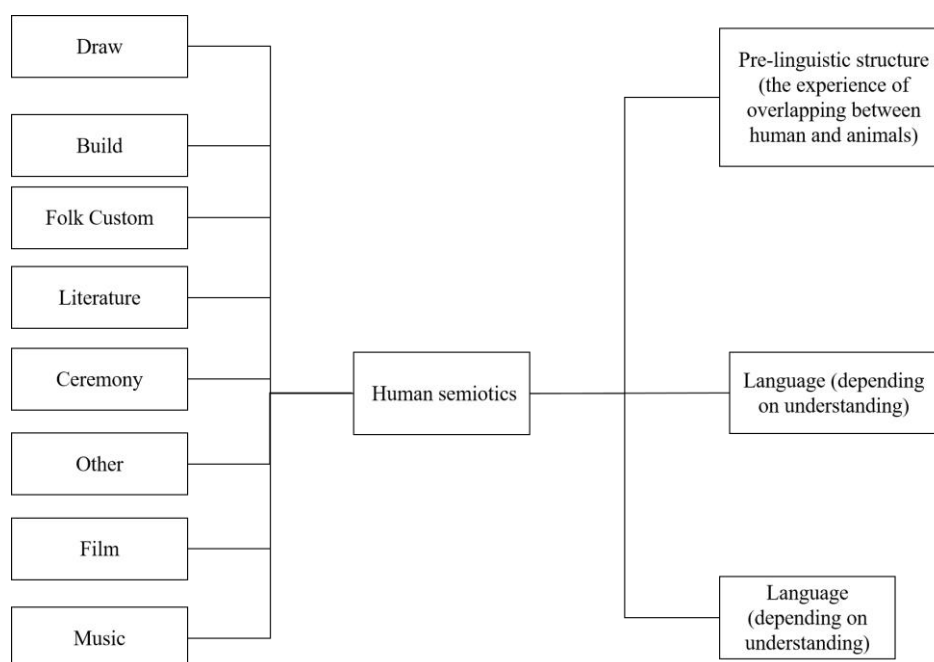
Draw

Build

Folk Custom

Literature

Ceremony

Other

Film

Music

Human semiotics

Pre-linguistic structure (the experience of overlapping between human and animals)

Language (depending on understanding)

Language (depending on understanding)